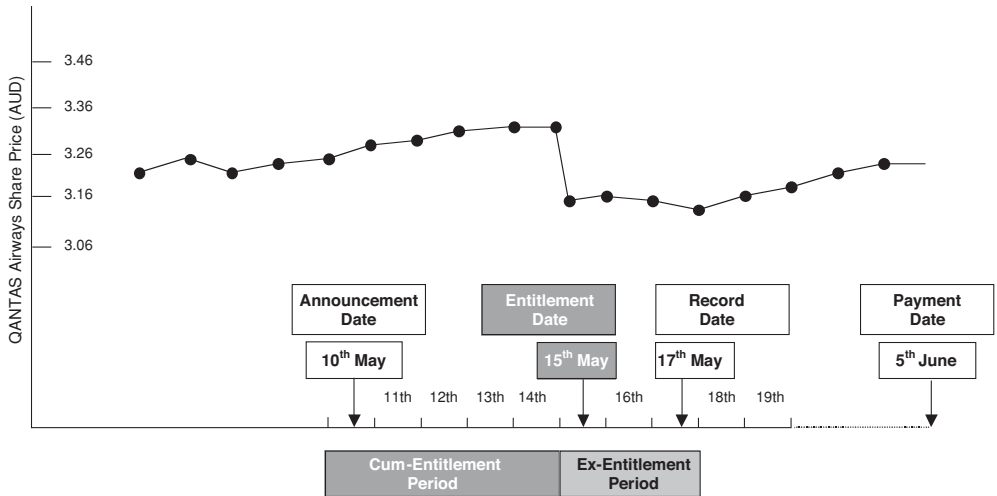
QANTAS Airways Share Price (AUD)

3.46

3.36

3.26

3.16

3.06

Announcement Date

10$^{th}$ May

Entitlement Date

15$^{th}$ May

Record Date

17$^{th}$ May

Payment Date

5$^{th}$ June

11th 12th 13th 14th 16th 18th 19th

Cum-Entitlement Period

Ex-Entitlement Period